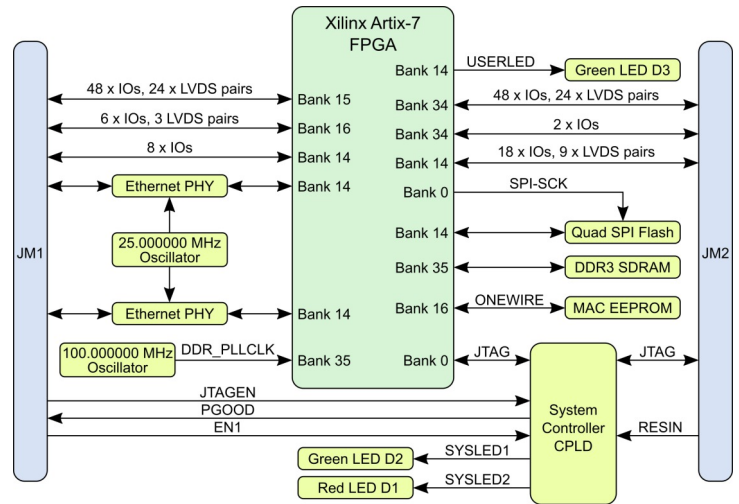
Xilinx Artix-7 FPGA

JM1

48 x IOs, 24 x LVDS pairs
Bank 15
6 x IOs, 3 LVDS pairs
Bank 16
8 x IOs
Bank 14
Ethernet PHY
Bank 14
25.000000 MHz Oscillator
Ethernet PHY
Bank 14
100.000000 MHz Oscillator
DDR_PLLCLK
Bank 35

Bank 14
USERLED
Green LED D3
Bank 34
48 x IOs, 24 x LVDS pairs
Bank 34
2 x IOs
Bank 14
18 x IOs, 9 x LVDS pairs
Bank 0
SPI-SCK
Bank 14
Quad SPI Flash
Bank 35
DDR3 SDRAM
Bank 16
ONEWIRE
MAC EEPROM
Bank 0
JTAG
JTAG

JM2

JTAGEN
PGOOD
EN1
System Controller CPLD
RESIN
SYSLED1
Green LED D2
SYSLED2
Red LED D1